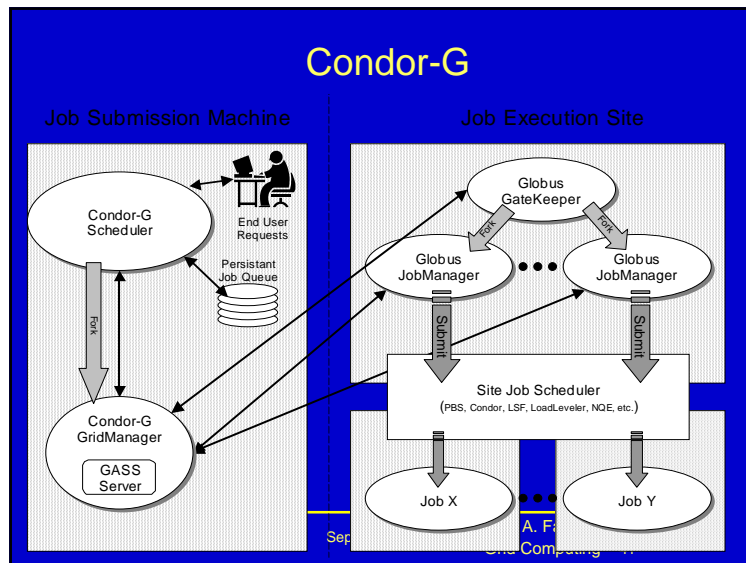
Condor-G

Job Submission Machine

Job Execution Site

Condor-G Scheduler

End User Requests

Persistant Job Queue

Fork

Condor-G GridManager

GASS Server

Globus GateKeeper

Fork

Fork

Globus JobManager

Globus JobManager

Submit

Submit

Site Job Scheduler

(PBS, Condor, LSF, LoadLeveler, NQE, etc.)

Job X

Job Y

Sep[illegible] A. F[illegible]

Grid Computing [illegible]